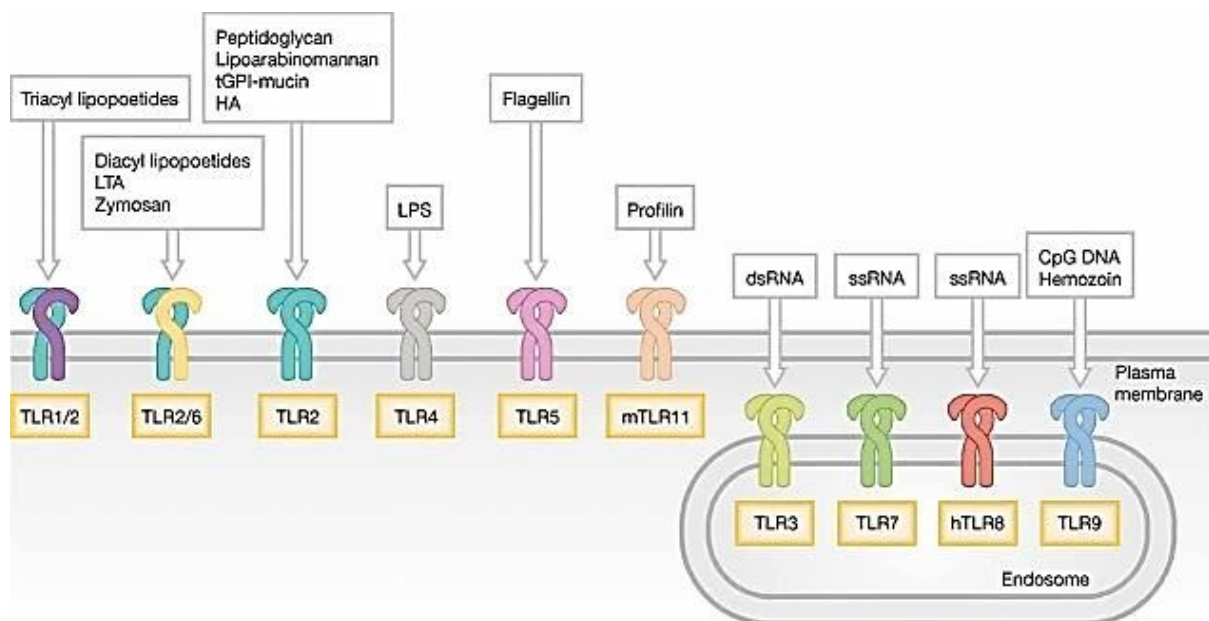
Triacyl lipopoetides

Diacyl lipopoetides
LTA
Zymosan

Peptidoglycan
Lipoarabinomannan
tGPI-mucin
HA

LPS

Flagellin

Profilin

dsRNA

ssRNA

ssRNA

CpG DNA
Hemozoin

Plasma membrane

TLR1/2

TLR2/6

TLR2

TLR4

TLR5

mTLR11

TLR3

TLR7

hTLR8

TLR9

Endosome